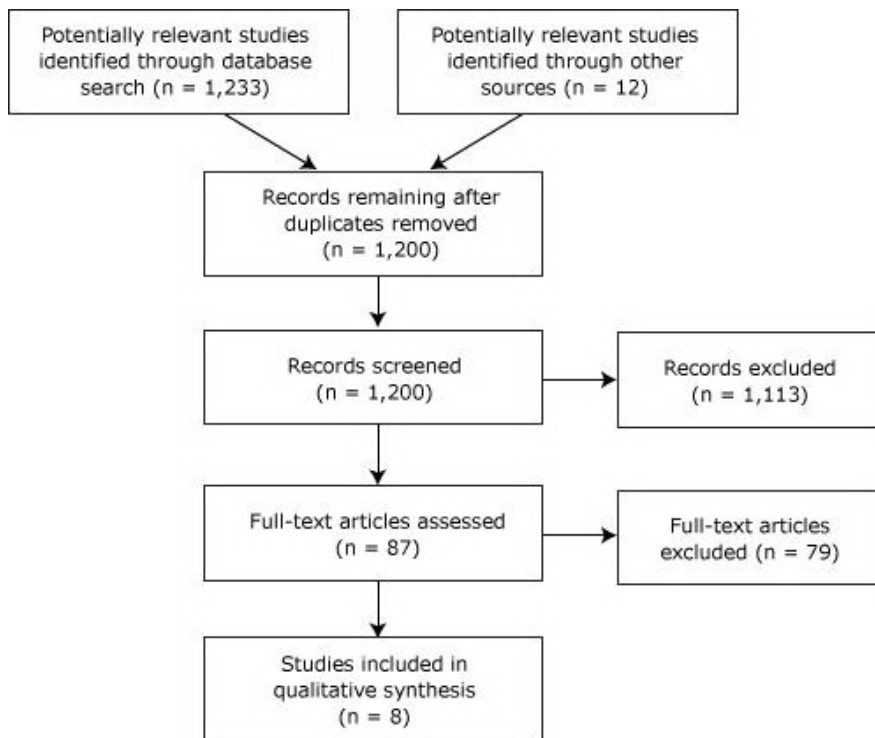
Potentially relevant studies identified through database search (n = 1,233)

Potentially relevant studies identified through other sources (n = 12)

Records remaining after duplicates removed (n = 1,200)

Records screened (n = 1,200)

Records excluded (n = 1,113)

Full-text articles assessed (n = 87)

Full-text articles excluded (n = 79)

Studies included in qualitative synthesis (n = 8)